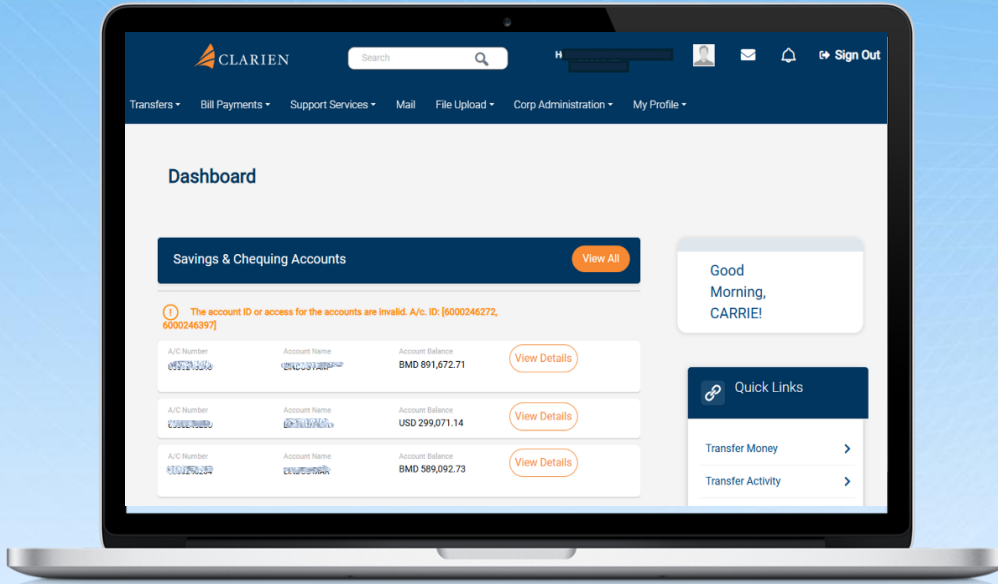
CLARIEN

Search

H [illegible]

Sign Out

Transfers ▾ Bill Payments ▾ Support Services ▾ Mail File Upload ▾ Corp Administration ▾ My Profile ▾

Dashboard

Savings & Chequing Accounts

View All

The account ID or access for the accounts are invalid. A/c. ID: [6000246272, 6000246397]

| A/C Number | Account Name | Account Balance | |
|---|---|---|---|
| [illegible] | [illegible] | BMD 891,672.71 | View Details |
| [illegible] | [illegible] | USD 299,071.14 | View Details |
| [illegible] | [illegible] | BMD 589,092.73 | View Details |

Good Morning, CARRIE!

Quick Links

Transfer Money

Transfer Activity